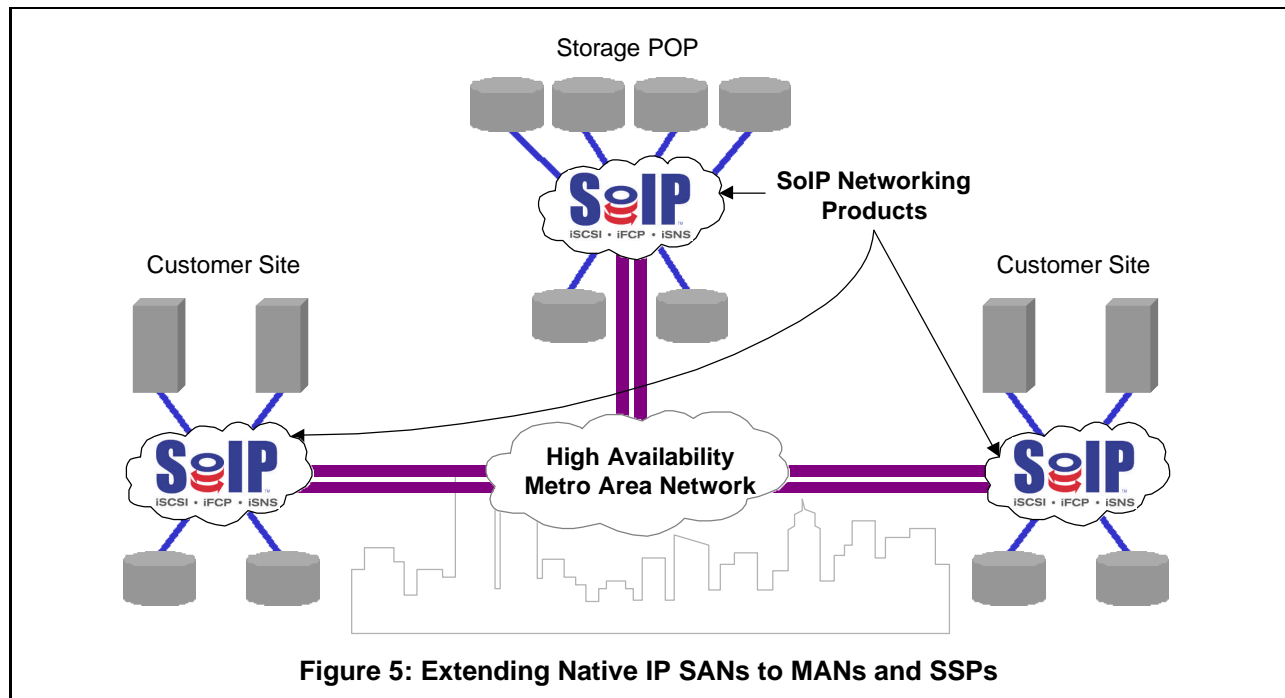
Storage POP

SoIP
iSCSI • iFCP • iSNS

SoIP Networking Products

Customer Site

Customer Site

SoIP
iSCSI • iFCP • iSNS

High Availability Metro Area Network

SoIP
iSCSI • iFCP • iSNS

Figure 5: Extending Native IP SANs to MANs and SSPs